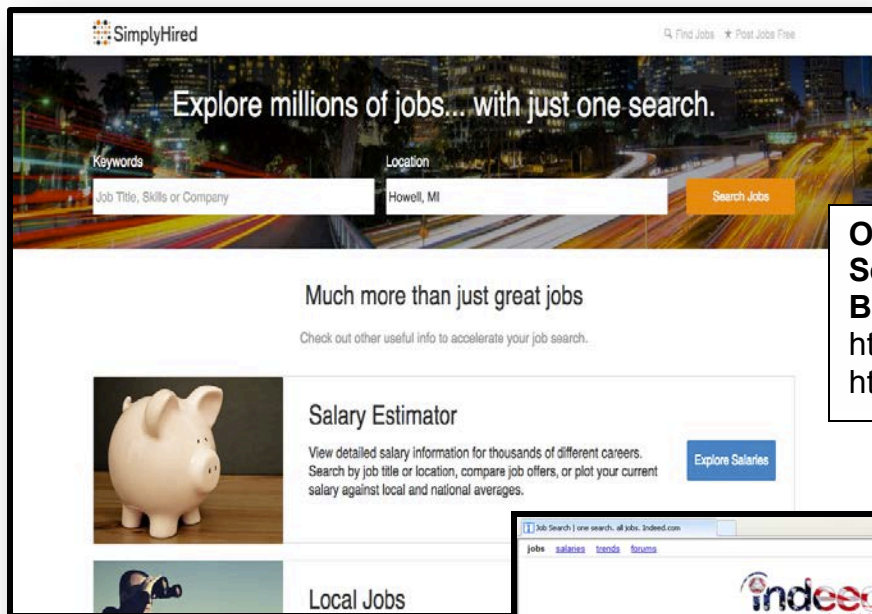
SimplyHired

Find Jobs ★ Post Jobs Free

Explore millions of jobs... with just one search.

Keywords

Job Title, Skills or Company

Location

Howell, MI

Search Jobs

Much more than just great jobs

Check out other useful info to accelerate your job search.

Salary Estimator

View detailed salary information for thousands of different careers. Search by job title or location, compare job offers, or plot your current salary against local and national averages.

Explore Salaries

Local Jobs

O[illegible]
S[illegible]
B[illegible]
ht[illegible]
ht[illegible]

Job Search | one search. all jobs. Indeed.com

jobs salaries trends forums

indee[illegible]